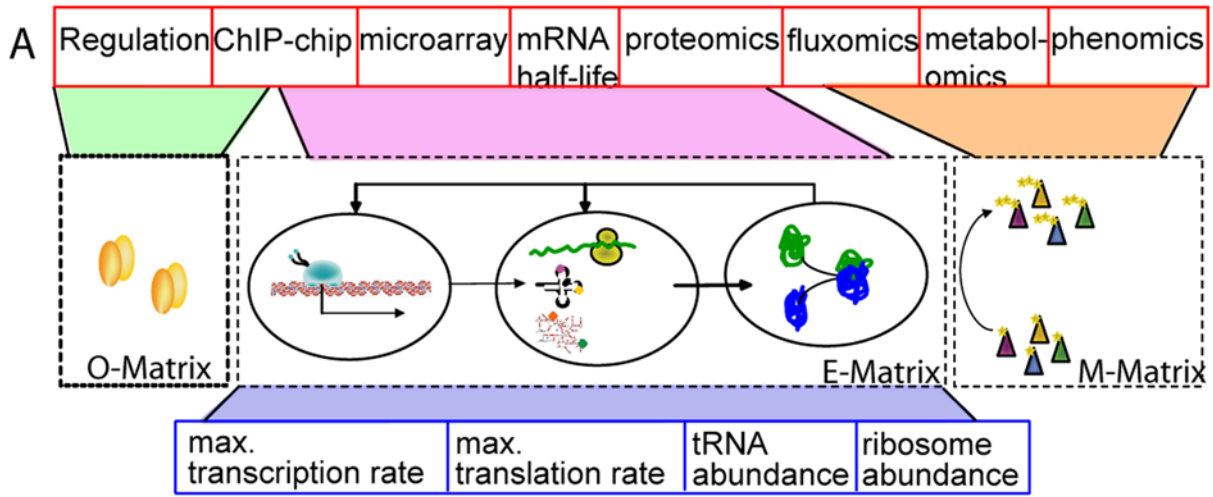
A

| Regulation | ChIP-chip | microarray | mRNA half-life | proteomics | fluxomics | metabol-omics | phenomics |
|---|---|---|---|---|---|---|---|

O-Matrix

E-Matrix

M-Matrix

| max. transcription rate | max. translation rate | tRNA abundance | ribosome abundance |
|---|---|---|---|